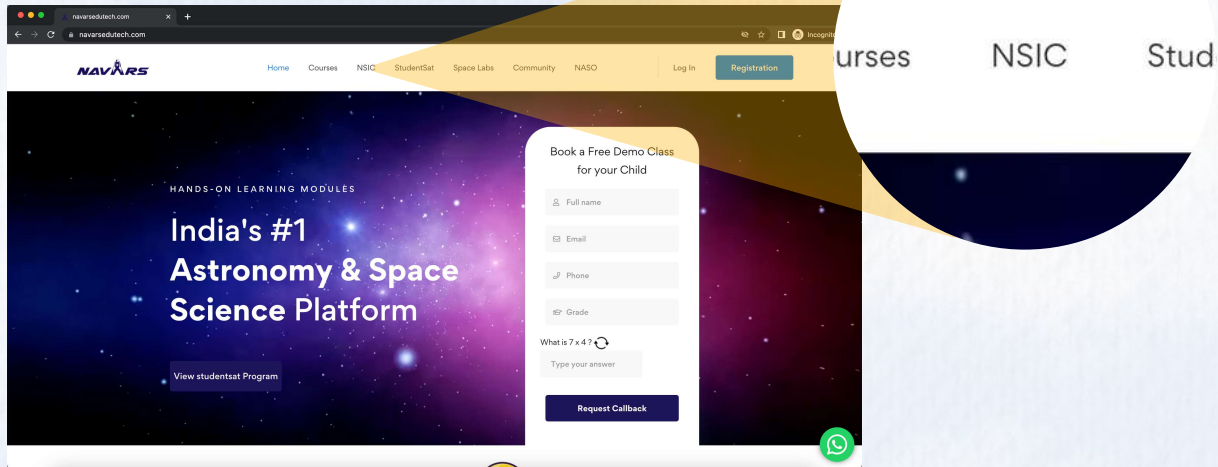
navarsedutech.com
navarsedutech.com
Incognito

NAVARS

Home Courses NSIC StudentSat Space Labs Community NASO Log In Registration

ourses NSIC Stud

HANDS-ON LEARNING MODULES

India's #1 Astronomy & Space Science Platform

View studentsat Program

Book a Free Demo Class for your Child

Full name

Email

Phone

Grade

What is 7 x 4 ?

Type your answer

Request Callback